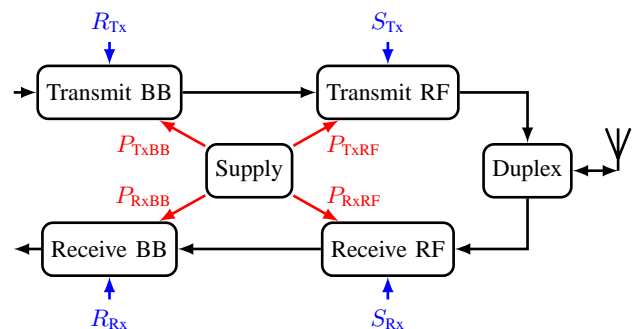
$R_{\mathrm{Tx}}$

$S_{\mathrm{Tx}}$

Transmit BB

Transmit RF

$P_{\mathrm{TxBB}}$

Supply

$P_{\mathrm{TxRF}}$

Duplex

$P_{\mathrm{RxBB}}$

$P_{\mathrm{RxRF}}$

Receive BB

Receive RF

$R_{\mathrm{Rx}}$

$S_{\mathrm{Rx}}$